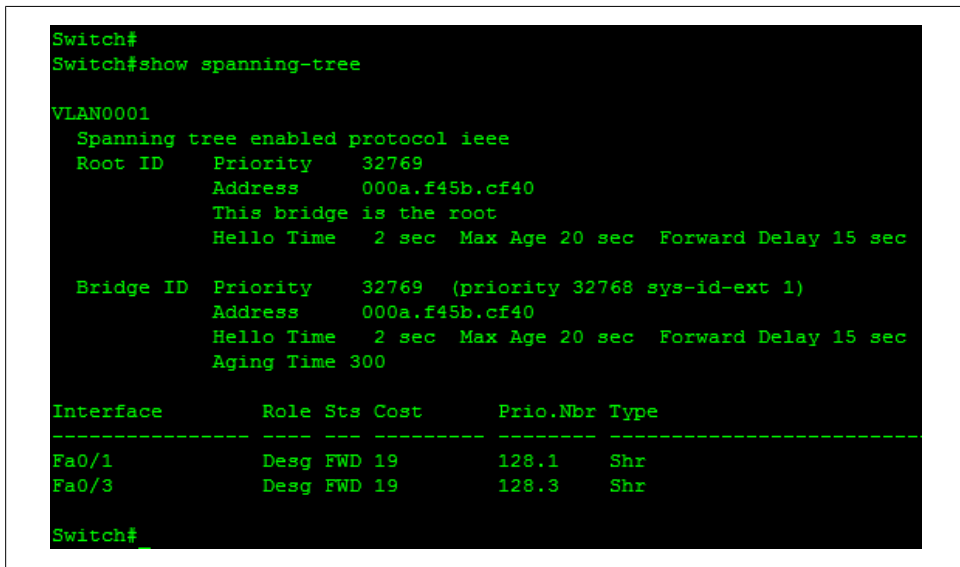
Switch#
Switch#show spanning-tree

VLAN0001
Spanning tree enabled protocol ieee
Root ID Priority 32769
Address 000a.f45b.cf40
This bridge is the root
Hello Time 2 sec Max Age 20 sec Forward Delay 15 sec

Bridge ID Priority 32769 (priority 32768 sys-id-ext 1)
Address 000a.f45b.cf40
Hello Time 2 sec Max Age 20 sec Forward Delay 15 sec
Aging Time 300

| Interface | Role | Sts | Cost | Prio.Nbr | Type |
|---|---|---|---|---|---|
| Fa0/1 | Desg | FWD | 19 | 128.1 | Shr |
| Fa0/3 | Desg | FWD | 19 | 128.3 | Shr |

Switch#_